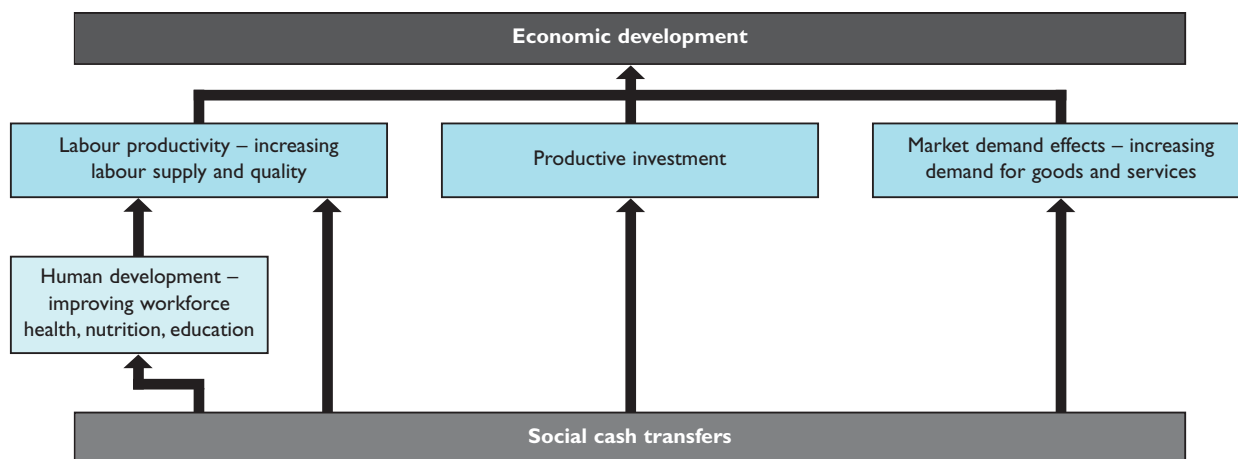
Economic development

Labour productivity – increasing labour supply and quality

Productive investment

Market demand effects – increasing demand for goods and services

Human development – improving workforce health, nutrition, education

Social cash transfers